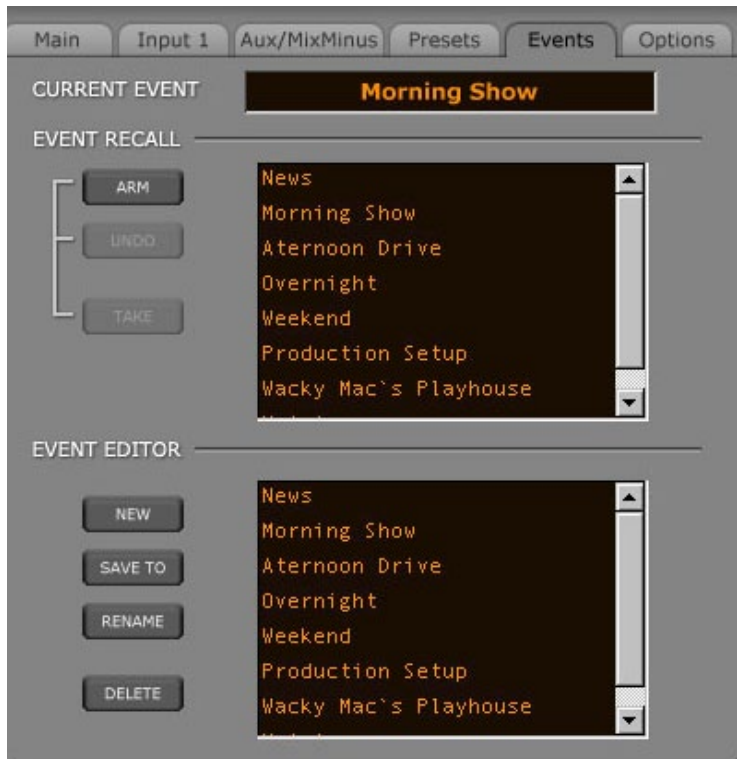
Main | Input 1 | Aux/MixMinus | Presets | Events | Options

CURRENT EVENT
Morning Show

EVENT RECALL

ARM
UNDO
TAKE

News
Morning Show
Aternoon Drive
Overnight
Weekend
Production Setup
Wacky Mac`s Playhouse
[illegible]

EVENT EDITOR

NEW
SAVE TO
RENAME
DELETE

News
Morning Show
Aternoon Drive
Overnight
Weekend
Production Setup
Wacky Mac`s Playhouse
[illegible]